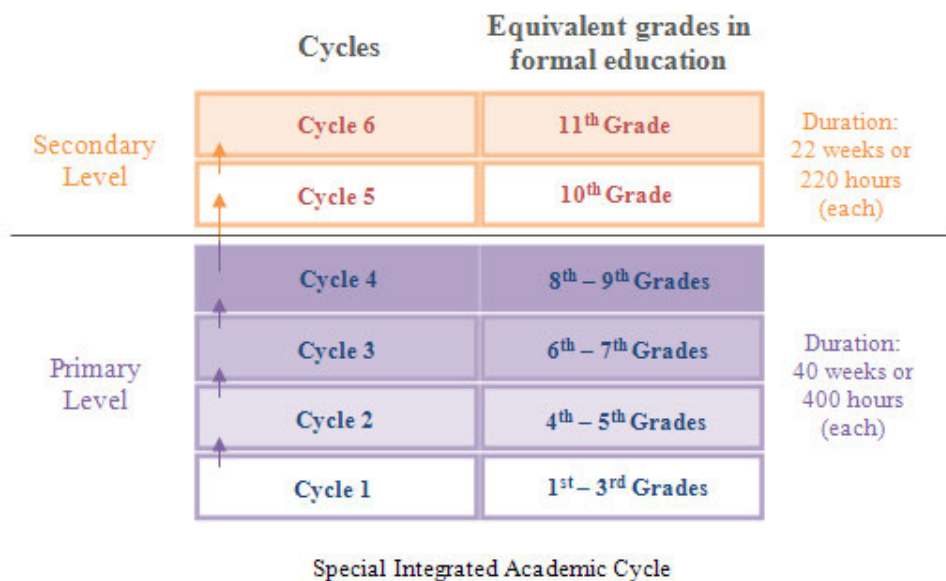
| | Cycles | Equivalent grades in formal education | |
|---|---|---|---|
| Secondary Level | Cycle 6 | 11$^{th}$ Grade | Duration: 22 weeks or 220 hours (each) |
| | Cycle 5 | 10$^{th}$ Grade | |
| Primary Level | Cycle 4 | 8$^{th}$ – 9$^{th}$ Grades | Duration: 40 weeks or 400 hours (each) |
| | Cycle 3 | 6$^{th}$ – 7$^{th}$ Grades | |
| | Cycle 2 | 4$^{th}$ – 5$^{th}$ Grades | |
| | Cycle 1 | 1$^{st}$ – 3$^{rd}$ Grades | |

Special Integrated Academic Cycle